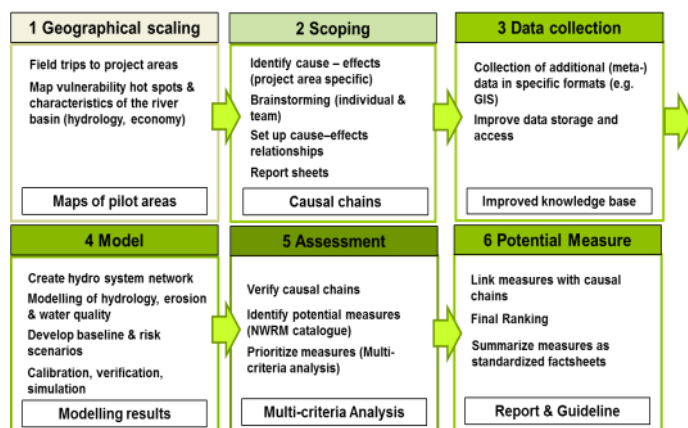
1 Geographical scaling

Field trips to project areas

Map vulnerability hot spots & characteristics of the river basin (hydrology, economy)

Maps of pilot areas

2 Scoping

Identify cause – effects (project area specific)

Brainstorming (individual & team)

Set up cause–effects relationships

Report sheets

Causal chains

3 Data collection

Collection of additional (meta-) data in specific formats (e.g. GIS)

Improve data storage and access

Improved knowledge base

4 Model

Create hydro system network

Modelling of hydrology, erosion & water quality

Develop baseline & risk scenarios

Calibration, verification, simulation

Modelling results

5 Assessment

Verify causal chains

Identify potential measures (NWRM catalogue)

Prioritize measures (Multi-criteria analysis)

Multi-criteria Analysis

6 Potential Measure

Link measures with causal chains

Final Ranking

Summarize measures as standardized factsheets

Report & Guideline